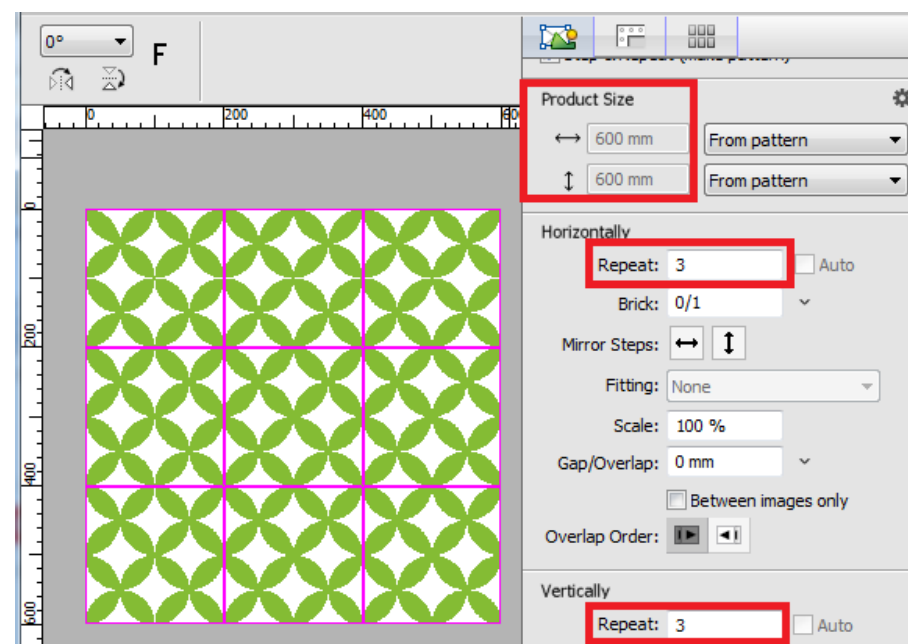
0°

F

0
200
400
60

0
200
400
600

Product Size

600 mm
From pattern
600 mm
From pattern

Horizontally

Repeat: 3
Auto
Brick: 0/1
Mirror Steps:
Fitting: None
Scale: 100 %
Gap/Overlap: 0 mm
Between images only
Overlap Order:

Vertically

Repeat: 3
Auto